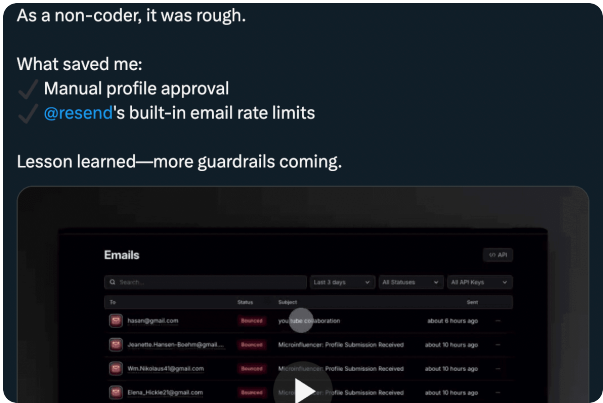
As a non-coder, it was rough.

What saved me:
✓ Manual profile approval
✓ @resend's built-in email rate limits

Lesson learned—more guardrails coming.

Emails

API

Search...

Last 3 days

All Statuses

All API Keys

| To | Status | Subject | Sent |
|---|---|---|---|
| hasan@gmail.com | Bounced | youtube collaboration | about 6 hours ago |
| Jeanette.Hansen-Boehm@gmail.... | Bounced | Microinfluencer: Profile Submission Received | about 10 hours ago |
| Wm.Nikolaus41@gmail.com | Bounced | Microinfluencer: Profile Submission Received | about 10 hours ago |
| Elena_Hickle21@gmail.com | Bounced | Microinfluencer: Profile Submission Received | about 10 hours ago |